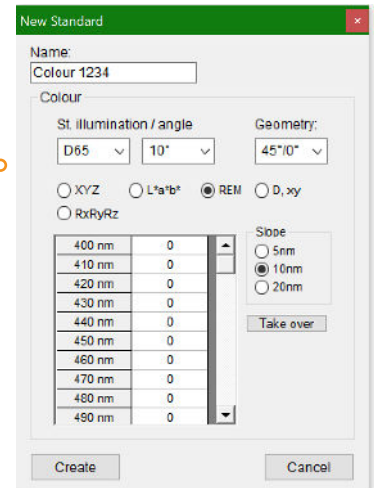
New Standard

Name:
Colour 1234

Colour

St. illumination / angle
D65
10°

Geometry:
45°/0°

XYZ
L*a*b*
REM
D, xy
RxRyRz

| 400 nm | 0 |
|---|---|
| 410 nm | 0 |
| 420 nm | 0 |
| 430 nm | 0 |
| 440 nm | 0 |
| 450 nm | 0 |
| 460 nm | 0 |
| 470 nm | 0 |
| 480 nm | 0 |
| 490 nm | 0 |

Slope
5nm
10nm
20nm

Take over

Create

Cancel